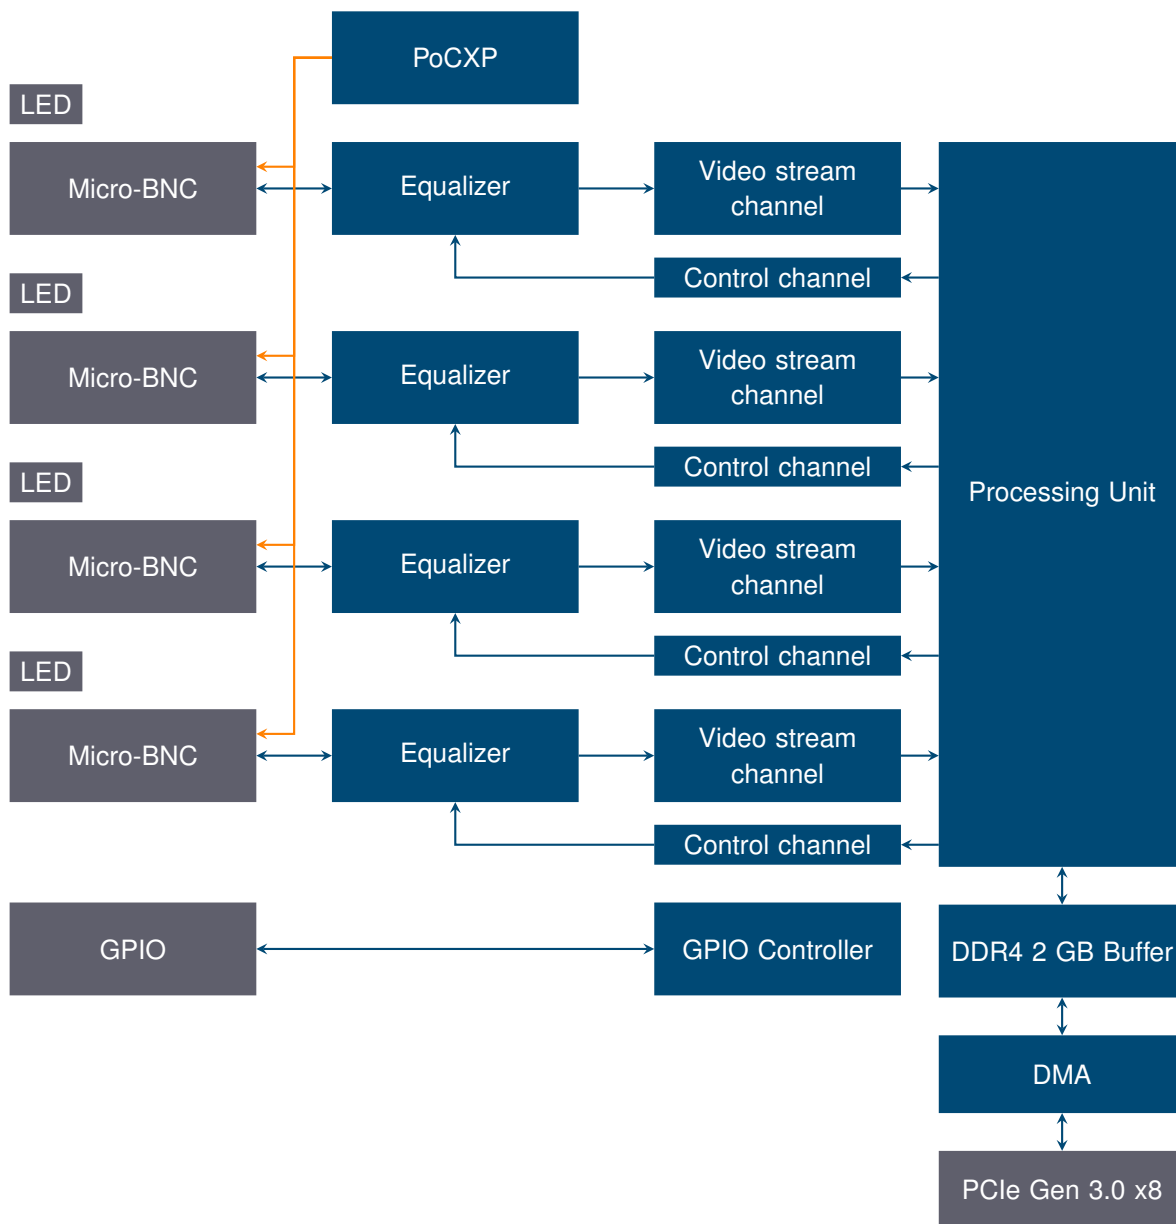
PoCXP

LED

Micro-BNC

Equalizer

Video stream channel

Control channel

LED

Micro-BNC

Equalizer

Video stream channel

Control channel

LED

Micro-BNC

Equalizer

Video stream channel

Control channel

LED

Micro-BNC

Equalizer

Video stream channel

Control channel

Processing Unit

GPIO

GPIO Controller

DDR4 2 GB Buffer

DMA

PCIe Gen 3.0 x8